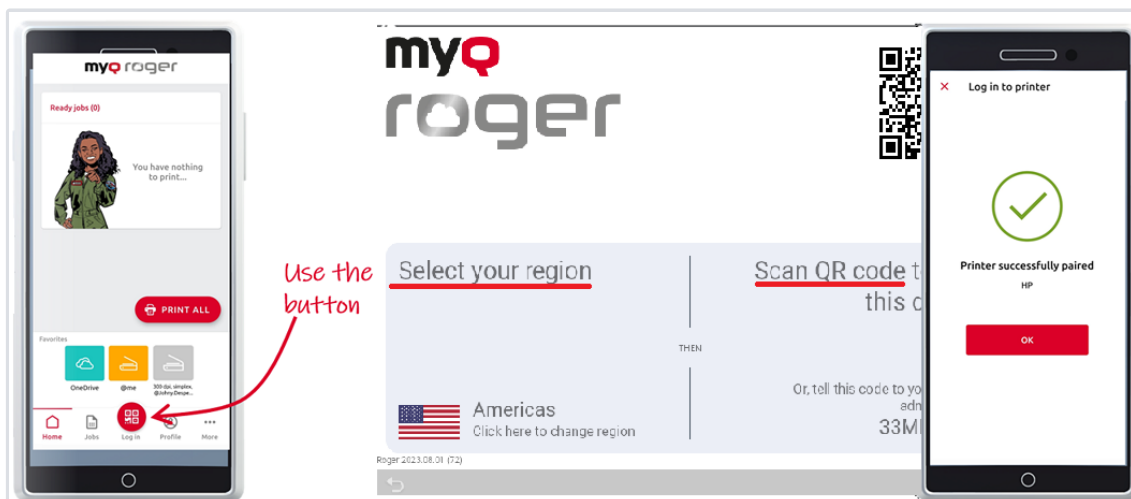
myq roger

Ready jobs (0)

You have nothing to print...

PRINT ALL

Favorites

OneDrive

@me

300 dpi, simplex, @Johny.Despe...

Home Jobs Log in Profile More

Use the button

myq
roger

Select your region

Scan QR code t
this d

THEN

Americas
Click here to change region

Or, tell this code to yo
adm
33M

Roger 2023.08.01 (72)

× Log in to printer

Printer successfully paired
HP

OK